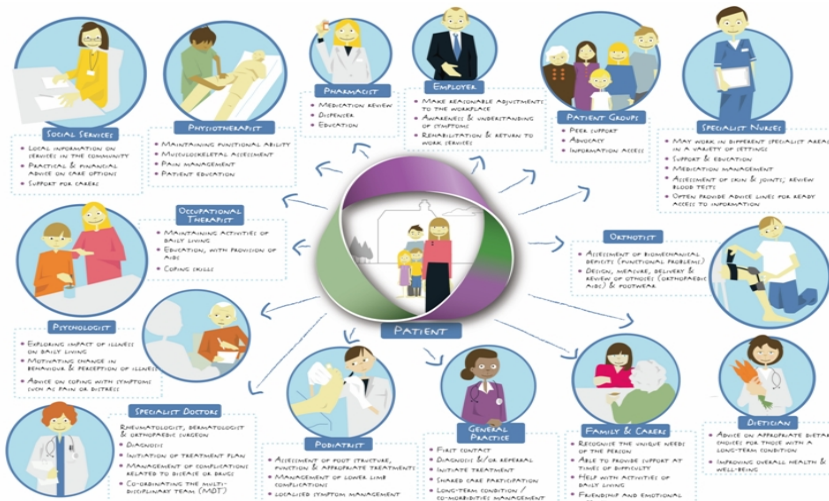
SOCIAL SERVICES

• LOCAL INFORMATION ON SERVICES IN THE COMMUNITY
• PRACTICAL & FINANCIAL ADVICE ON CARE OPTIONS
• SUPPORT FOR CARERS

PHYSIOTHERAPIST

• MAINTAINING FUNCTIONAL ABILITY
• MUSCULOSKELETAL ASSESSMENT
• PAIN MANAGEMENT
• PATIENT EDUCATION

PHARMACIST

• MEDICATION REVIEW
• DISPENSER
• EDUCATION

EMPLOYER

• MAKE REASONABLE ADJUSTMENTS TO THE WORKPLACE
• AWARENESS & UNDERSTANDING OF SYMPTOMS
• REHABILITATION & RETURN TO WORK (ISSUES)

PATIENT GROUPS

• PEER SUPPORT
• ADVOCACY
• INFORMATION ACCESS

SPECIALIST NURSES

• MAY WORK IN DIFFERENT SPECIALIST AREAS IN A VARIETY OF SETTINGS
• SUPPORT & EDUCATION
• MEDICATION MANAGEMENT
• ASSESSMENT OF SKIN & JOINTS, REVIEW BLOOD TESTS
• OFTEN PROVIDE ADVICE LINES FOR READY ACCESS TO INFORMATION

OCCUPATIONAL THERAPIST

• MAINTAINING ACTIVITIES OF DAILY LIVING
• EDUCATION, WITH PROVISION OF AIDS
• COPING SKILLS

ORTHOTIST

• ASSESSMENT OF BIOMECHANICAL DEFICITS (FUNCTIONAL PROBLEMS)
• DESIGN, MEASURE, DELIVERY & REVIEW OF ORTHOSES (ORTHOPAEDIC AIDS) & FOOTWEAR

PATIENT

PSYCHOLOGIST

• EXPLORING IMPACT OF ILLNESS ON DAILY LIVING
• MOTIVATING CHANGE IN BEHAVIOUR & PERCEPTION OF ILLNESS
• ADVICE ON COPING WITH SYMPTOMS (SUCH AS PAIN OR DISTRESS)

SPECIALIST DOCTORS

RHEUMATOLOGIST, DERMATOLOGIST & ORTHOPAEDIC SURGEON
• DIAGNOSIS
• INITIATION OF TREATMENT PLAN
• MANAGEMENT OF COMPLICATIONS RELATED TO DISEASE OR DRUGS
• CO-ORDINATING THE MULTI-DISCIPLINARY TEAM (MDT)

PODIATRIST

• ASSESSMENT OF FOOT STRUCTURE, FUNCTION & APPROPRIATE TREATMENTS
• MANAGEMENT OF LOWER LIMB COMPLICATIONS
• LOCALISED SYMPTOM MANAGEMENT

GENERAL PRACTICE

• FIRST CONTACT
• DIAGNOSIS &/OR REFERRAL
• INITIATE TREATMENT
• SHARED CARE PARTICIPATION
• LONG-TERM CONDITION / CO-MORBIDITIES MANAGEMENT

FAMILY & CARERS

• RECOGNISE THE UNIQUE NEEDS OF THE PERSON
• ABLE TO PROVIDE SUPPORT AT TIMES OF DIFFICULTY
• HELP WITH ACTIVITIES OF DAILY LIVING
• FRIENDSHIP AND EMOTIONAL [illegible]

DIETICIAN

• ADVICE ON APPROPRIATE DIETARY CHOICES FOR THOSE WITH A LONG-TERM CONDITION
• IMPROVING OVERALL HEALTH & WELL-BEING